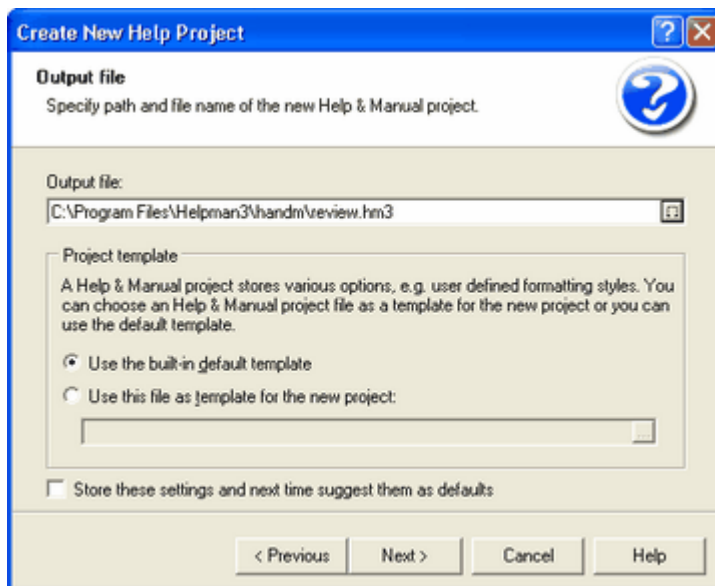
Create New Help Project

Output file

Specify path and file name of the new Help & Manual project.

Output file:

C:\Program Files\Helpman3\handm\review.hm3

Project template

A Help & Manual project stores various options, e.g. user defined formatting styles. You can choose an Help & Manual project file as a template for the new project or you can use the default template.

Use the built-in default template

Use this file as template for the new project:

Store these settings and next time suggest them as defaults

< Previous

Next >

Cancel

Help